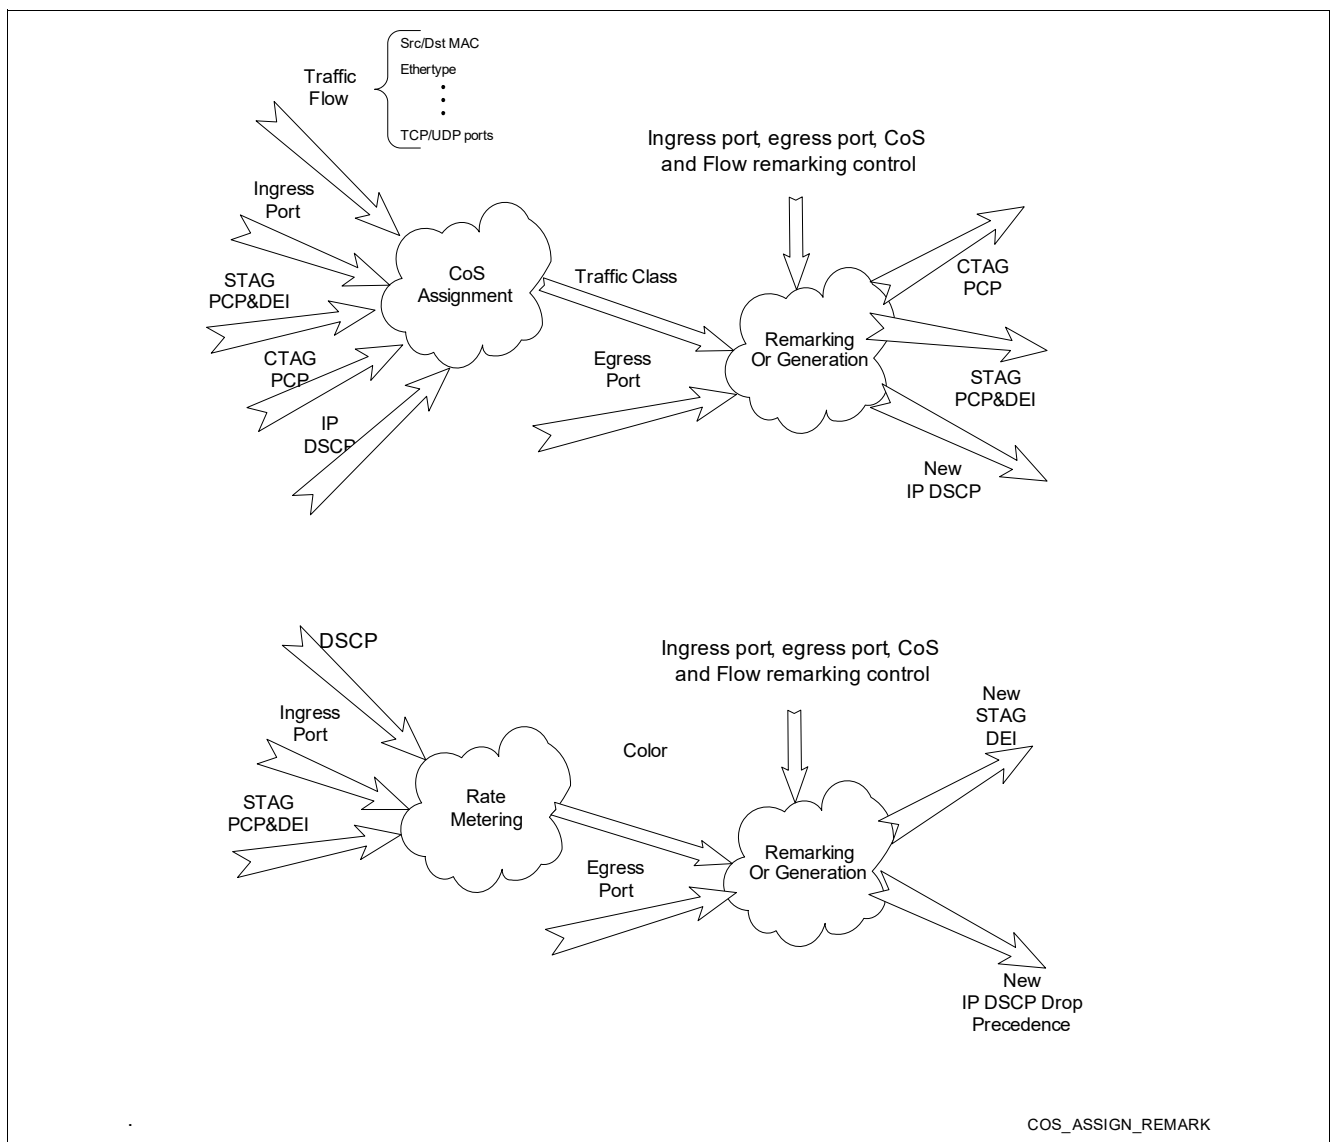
Src/Dst MAC
Ethertype
⋮
TCP/UDP ports

Traffic
Flow

Ingress port, egress port, CoS
and Flow remarking control

Ingress
Port

STAG
PCP&DEI

CoS
Assignment

Traffic Class

CTAG
PCP

Remarking
Or Generation

Egress
Port

CTAG
PCP

STAG
PCP&DEI

IP
DSCP

New
IP DSCP

DSCP

Ingress port, egress port, CoS
and Flow remarking control

Ingress
Port

Color

New
STAG
DEI

STAG
PCP&DEI

Rate
Metering

Egress
Port

Remarking
Or Generation

New
IP DSCP Drop
Precedence

.

COS_ASSIGN_REMARK